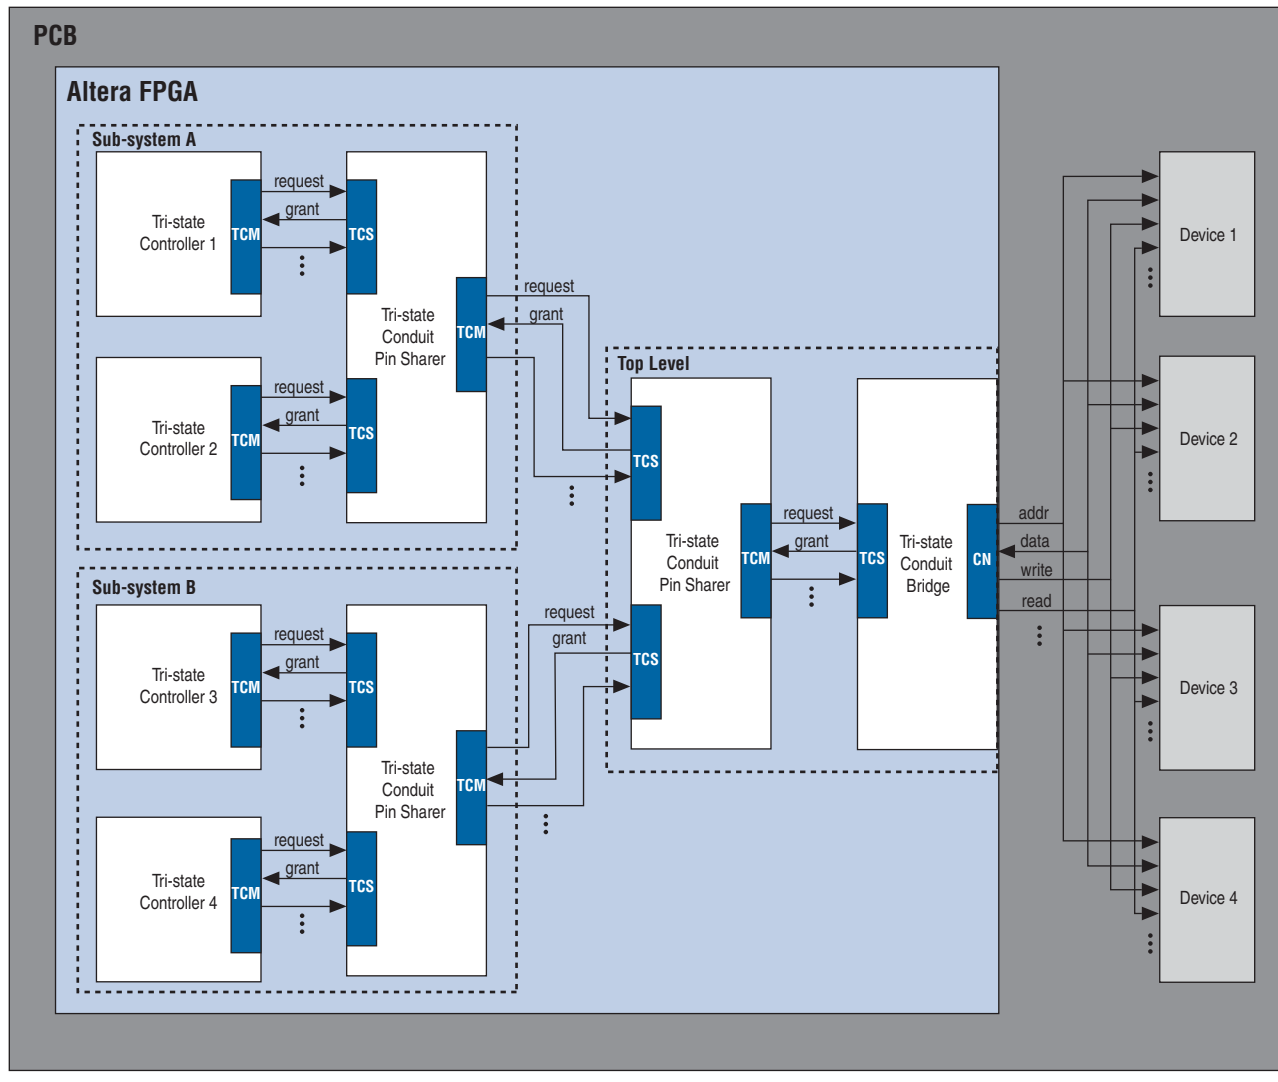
PCB

Altera FPGA

Sub-system A

Tri-state Controller 1

TCM

request

grant

TCS

Tri-state Controller 2

TCM

request

grant

TCS

Tri-state Conduit Pin Sharer

TCM

request

grant

Sub-system B

Tri-state Controller 3

TCM

request

grant

TCS

Tri-state Controller 4

TCM

request

grant

TCS

Tri-state Conduit Pin Sharer

TCM

request

grant

Top Level

TCS

TCS

Tri-state Conduit Pin Sharer

TCM

request

grant

TCS

Tri-state Conduit Bridge

CN

addr

data

write

read

Device 1

Device 2

Device 3

Device 4